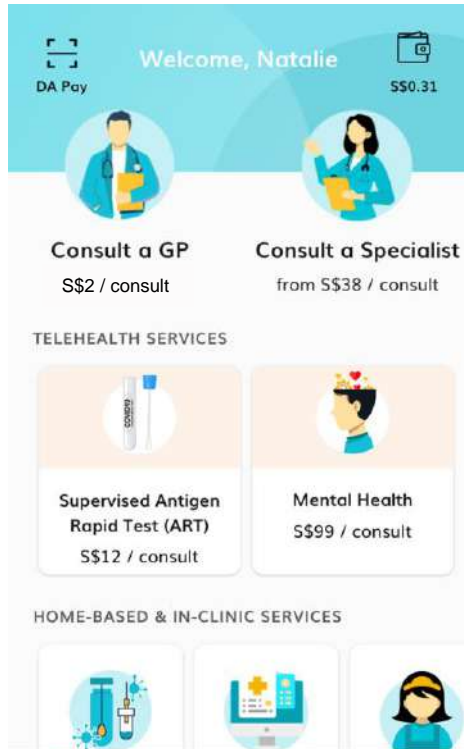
DA Pay

Welcome, Natalie

S$0.31

Consult a GP

S$2 / consult

Consult a Specialist

from S$38 / consult

TELEHEALTH SERVICES

COVID-19

Supervised Antigen Rapid Test (ART)

S$12 / consult

Mental Health

S$99 / consult

HOME-BASED & IN-CLINIC SERVICES